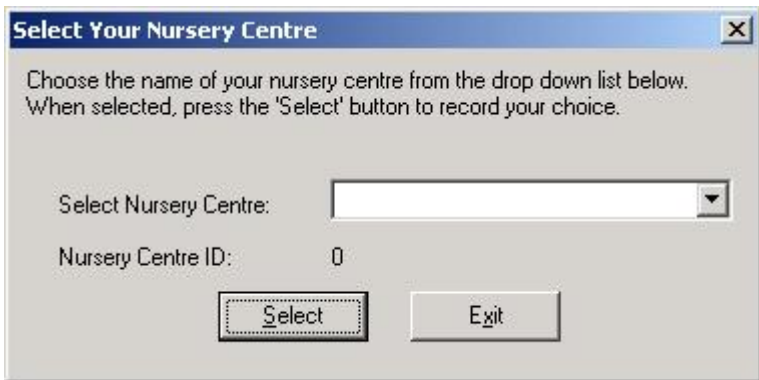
Select Your Nursery Centre

Choose the name of your nursery centre from the drop down list below. When selected, press the 'Select' button to record your choice.

Select Nursery Centre:

Nursery Centre ID: 0

Select

Exit